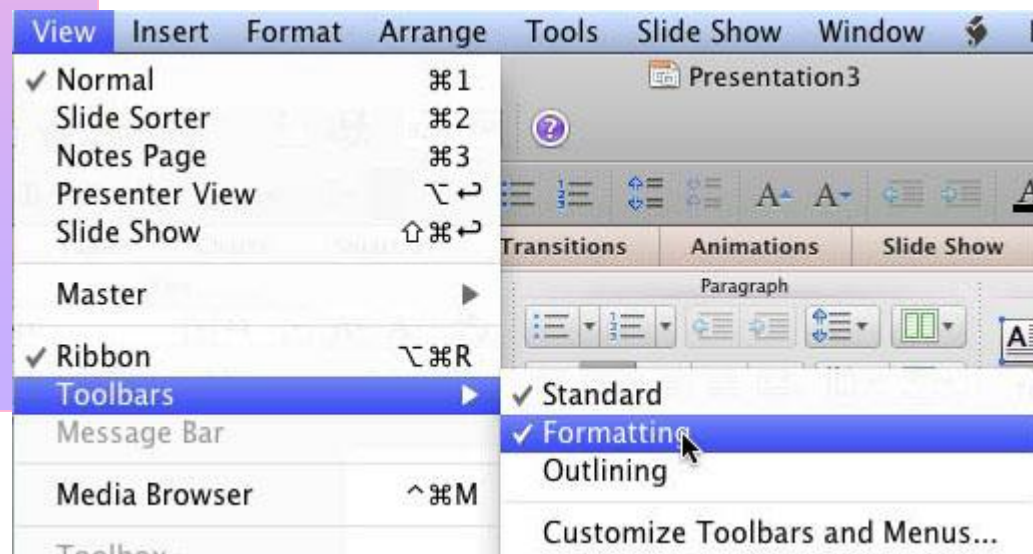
View Insert Format Arrange Tools Slide Show Window

Presentation3

✓ Normal ⌘1
Slide Sorter ⌘2
Notes Page ⌘3
Presenter View ⌥↩
Slide Show ⇧⌘↩

Master ▶

✓ Ribbon ⌥⌘R
Toolbars ▶
Message Bar

Media Browser ^⌘M

Toolbox

Transitions Animations Slide Show

Paragraph

✓ Standard
✓ Formatting
Outlining

Customize Toolbars and Menus...